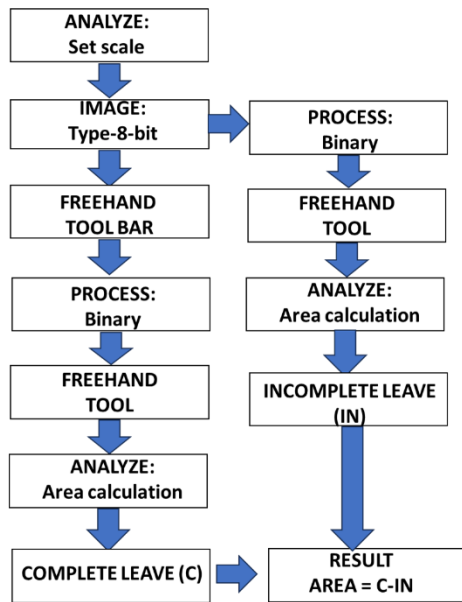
ANALYZE:
Set scale

IMAGE:
Type-8-bit

FREEHAND
TOOL BAR

PROCESS:
Binary

FREEHAND
TOOL

ANALYZE:
Area calculation

COMPLETE LEAVE (C)

PROCESS:
Binary

FREEHAND
TOOL

ANALYZE:
Area calculation

INCOMPLETE LEAVE
(IN)

RESULT
AREA = C-IN